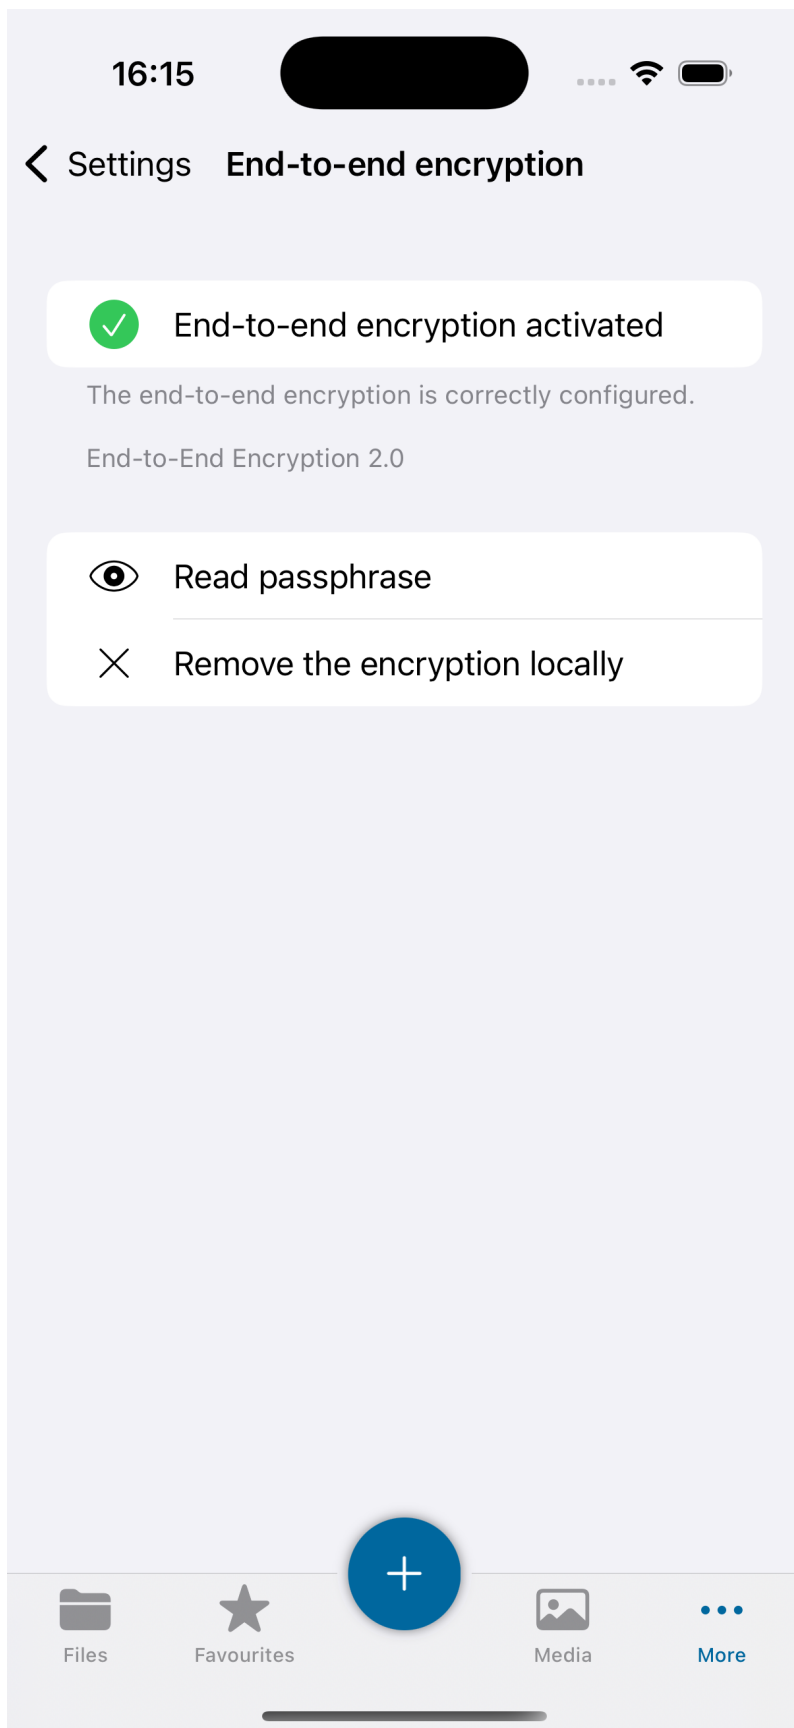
16:15

Settings End-to-end encryption

End-to-end encryption activated

The end-to-end encryption is correctly configured.

End-to-End Encryption 2.0

Read passphrase

Remove the encryption locally

Files Favourites Media More